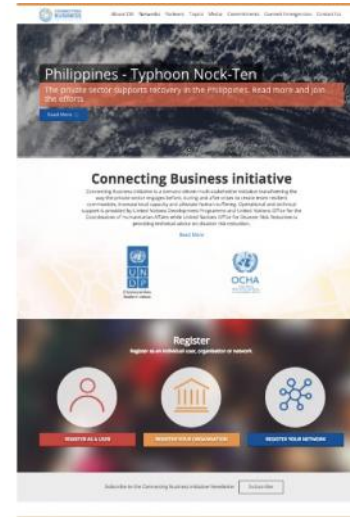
About CBi Networks Partners Topics Media Commitments Current Emergencies Contact Us

Philippines - Typhoon Nock-Ten

The private sector supports recovery in the Philippines. Read more and join the efforts.

Read More

Connecting Business initiative

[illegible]

Read More

UNDP

OCHA

Register

Register as an individual user, organization or network

REGISTER AS A USER

REGISTER YOUR ORGANIZATION

REGISTER YOUR NETWORK

Subscribe to the Connecting Business initiative Newsletter

Subscribe